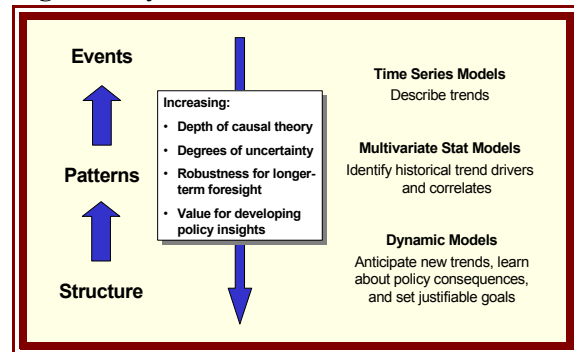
Events

Patterns

Structure

Increasing:

- Depth of causal theory
- Degrees of uncertainty
- Robustness for longer-term foresight
- Value for developing policy insights

Time Series Models
Describe trends

Multivariate Stat Models
Identify historical trend drivers and correlates

Dynamic Models
Anticipate new trends, learn about policy consequences, and set justifiable goals